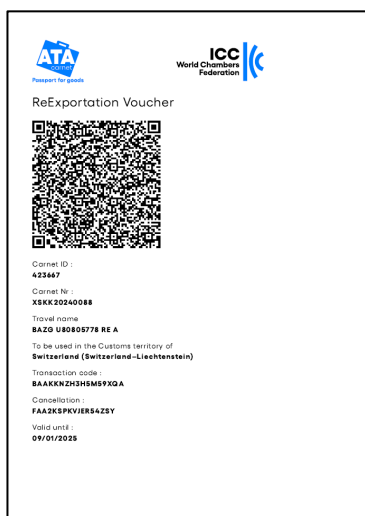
ATA carnet
Passport for goods

ICC
World Chambers Federation

ReExportation Voucher

Carnet ID :
423667

Carnet Nr :
XSKK20240088

Travel name
BAZG U80805778 RE A

To be used in the Customs territory of
Switzerland (Switzerland-Liechtenstein)

Transaction code :
BAAKKNZH3H5M59XQA

Cancellation :
FAA2KSPKVJER54ZSY

Valid until :
09/01/2025